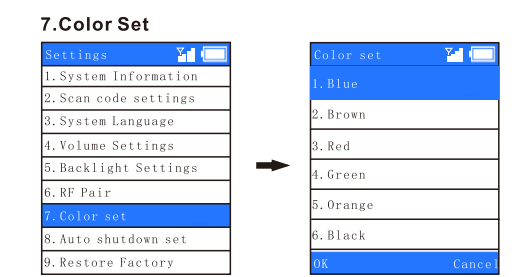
7.Color Set

Settings
1. System Information
2. Scan code settings
3. System Language
4. Volume Settings
5. Backlight Settings
6. RF Pair
7. Color set
8. Auto shutdown set
9. Restore Factory

Color set
1. Blue
2. Brown
3. Red
4. Green
5. Orange
6. Black
OK
Cancel